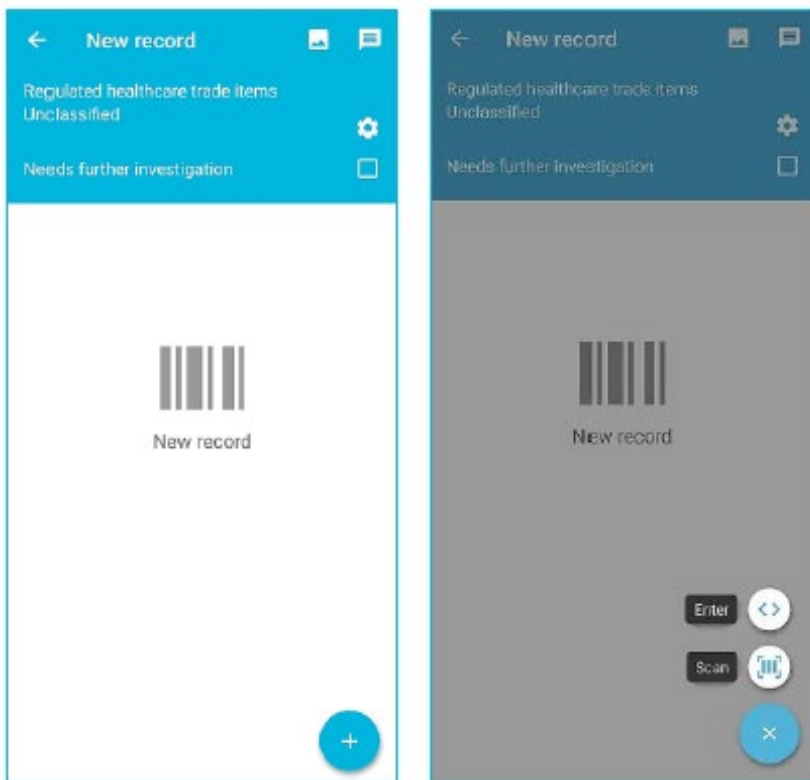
New record

Regulated healthcare trade items
Unclassified

Needs further investigation

New record

New record

Regulated healthcare trade items
Unclassified

Needs further investigation

New record

Enter

Scan